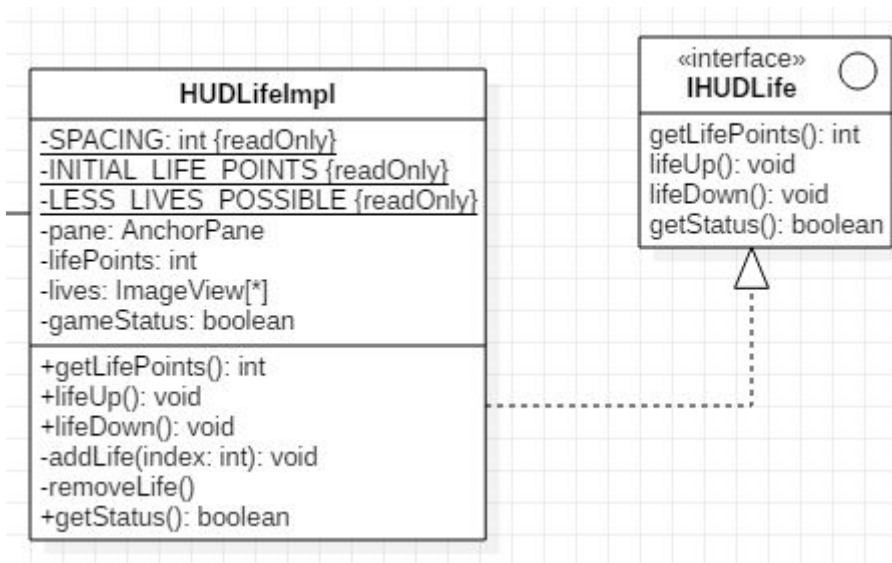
HUDLifeImpl

-SPACING: int {readOnly}
-INITIAL_LIFE_POINTS {readOnly}
-LESS_LIVES_POSSIBLE {readOnly}
-pane: AnchorPane
-lifePoints: int
-lives: ImageView[*]
-gameStatus: boolean

+getLifePoints(): int
+lifeUp(): void
+lifeDown(): void
-addLife(index: int): void
-removeLife()
+getStatus(): boolean

«interface»
IHUDLife

getLifePoints(): int
lifeUp(): void
lifeDown(): void
getStatus(): boolean